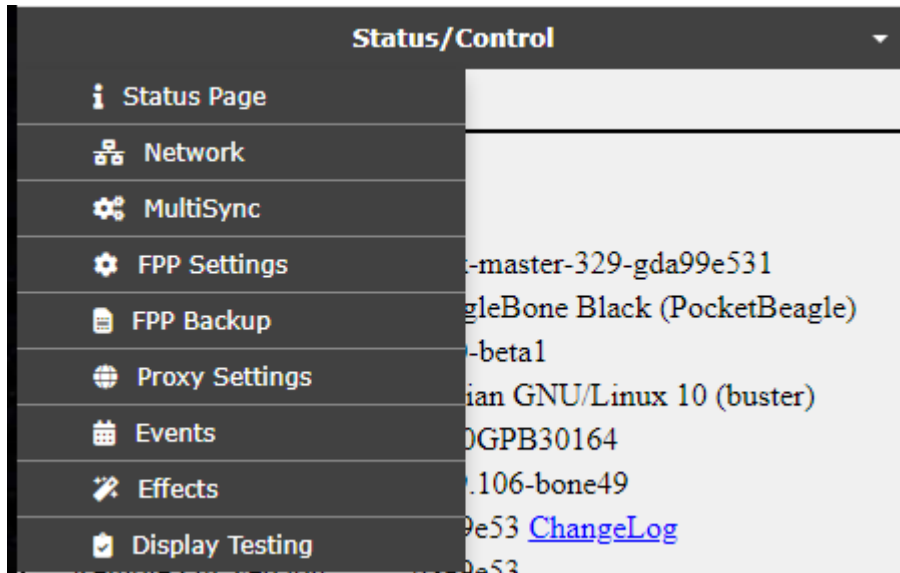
Status/Control

Status Page
Network
MultiSync
FPP Settings
FPP Backup
Proxy Settings
Events
Effects
Display Testing

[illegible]-master-329-gda99e531
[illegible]gleBone Black (PocketBeagle)
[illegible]-beta1
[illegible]ian GNU/Linux 10 (buster)
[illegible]0GPB30164
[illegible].106-bone49
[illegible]9e53 ChangeLog
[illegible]